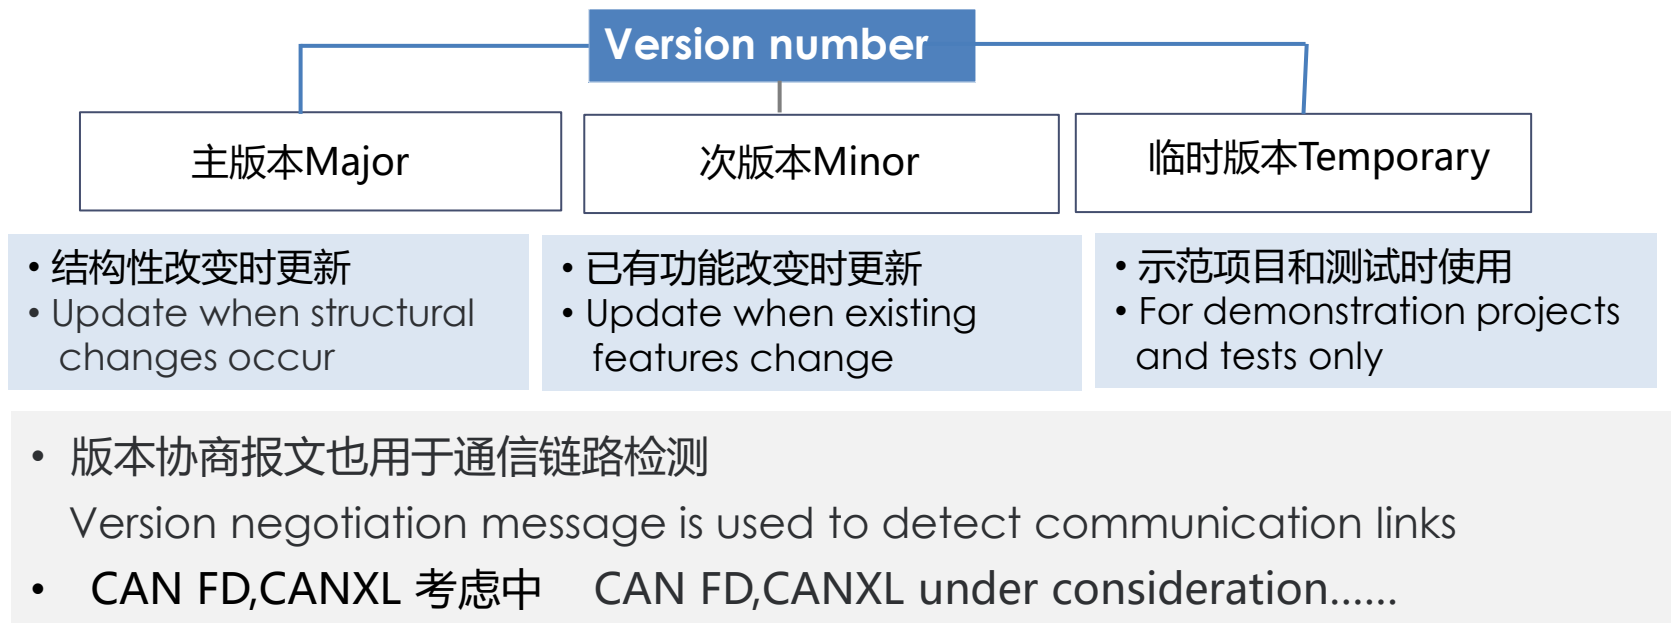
Version number

主版本Major

次版本Minor

临时版本Temporary

• 结构性改变时更新
• Update when structural changes occur

• 已有功能改变时更新
• Update when existing features change

• 示范项目和测试时使用
• For demonstration projects and tests only

• 版本协商报文也用于通信链路检测
Version negotiation message is used to detect communication links

• CAN FD,CANXL 考虑中 CAN FD,CANXL under consideration......